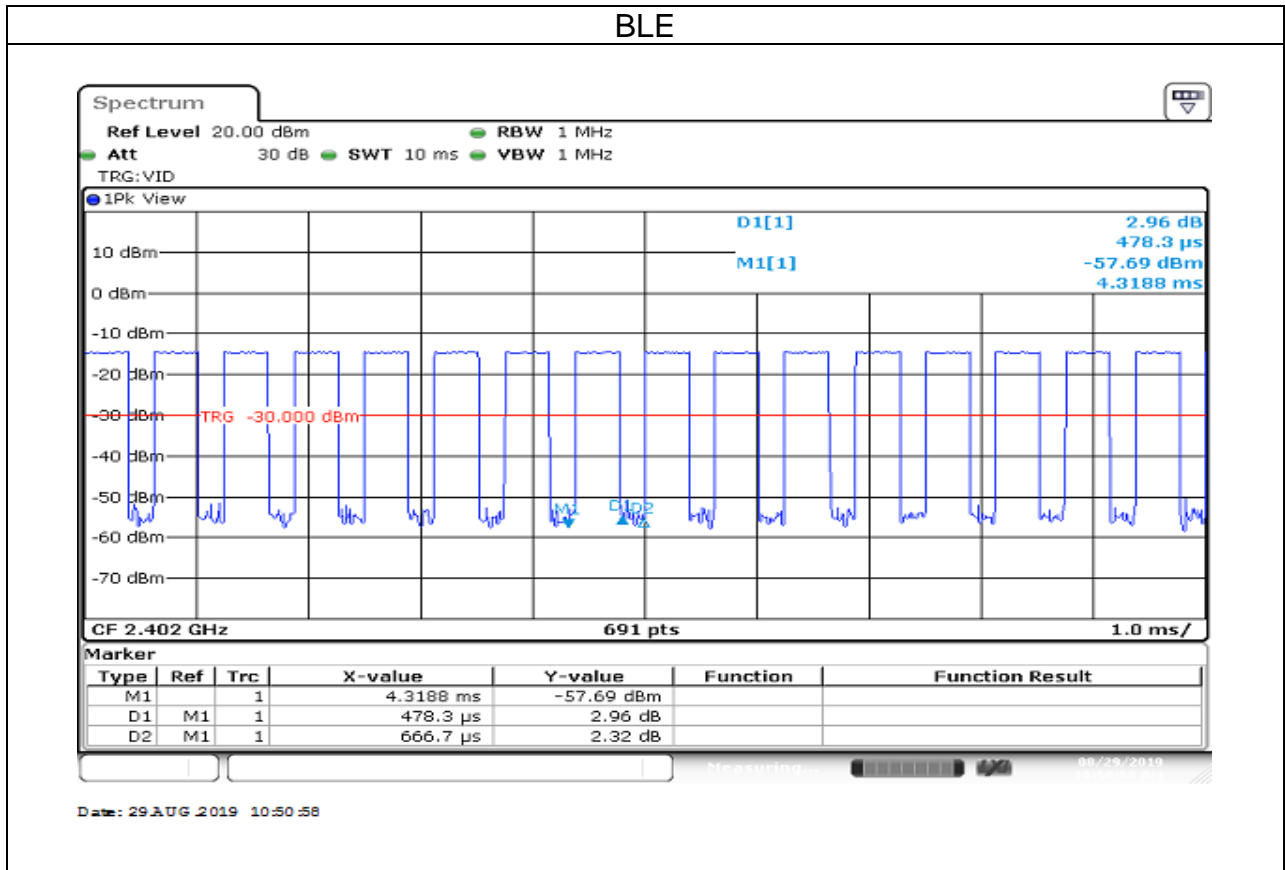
BLE

Spectrum

Ref Level 20.00 dBm RBW 1 MHz
Att 30 dB SWT 10 ms VBW 1 MHz
TRG:VID

1Pk View

D1[1] 2.96 dB
478.3 µs
M1[1] -57.69 dBm
4.3188 ms

10 dBm
0 dBm
-10 dBm
-20 dBm
-30 dBm
TRG -30.000 dBm
-40 dBm
-50 dBm
M1
D1D2
-60 dBm
-70 dBm

CF 2.402 GHz 691 pts 1.0 ms/

Marker

| Type | Ref | Trc | X-value | Y-value | Function | Function Result |
|---|---|---|---|---|---|---|
| M1 | | 1 | 4.3188 ms | -57.69 dBm | | |
| D1 | M1 | 1 | 478.3 µs | 2.96 dB | | |
| D2 | M1 | 1 | 666.7 µs | 2.32 dB | | |

Measuring... 08/29/2019

Date: 29.AUG.2019 10:50:58